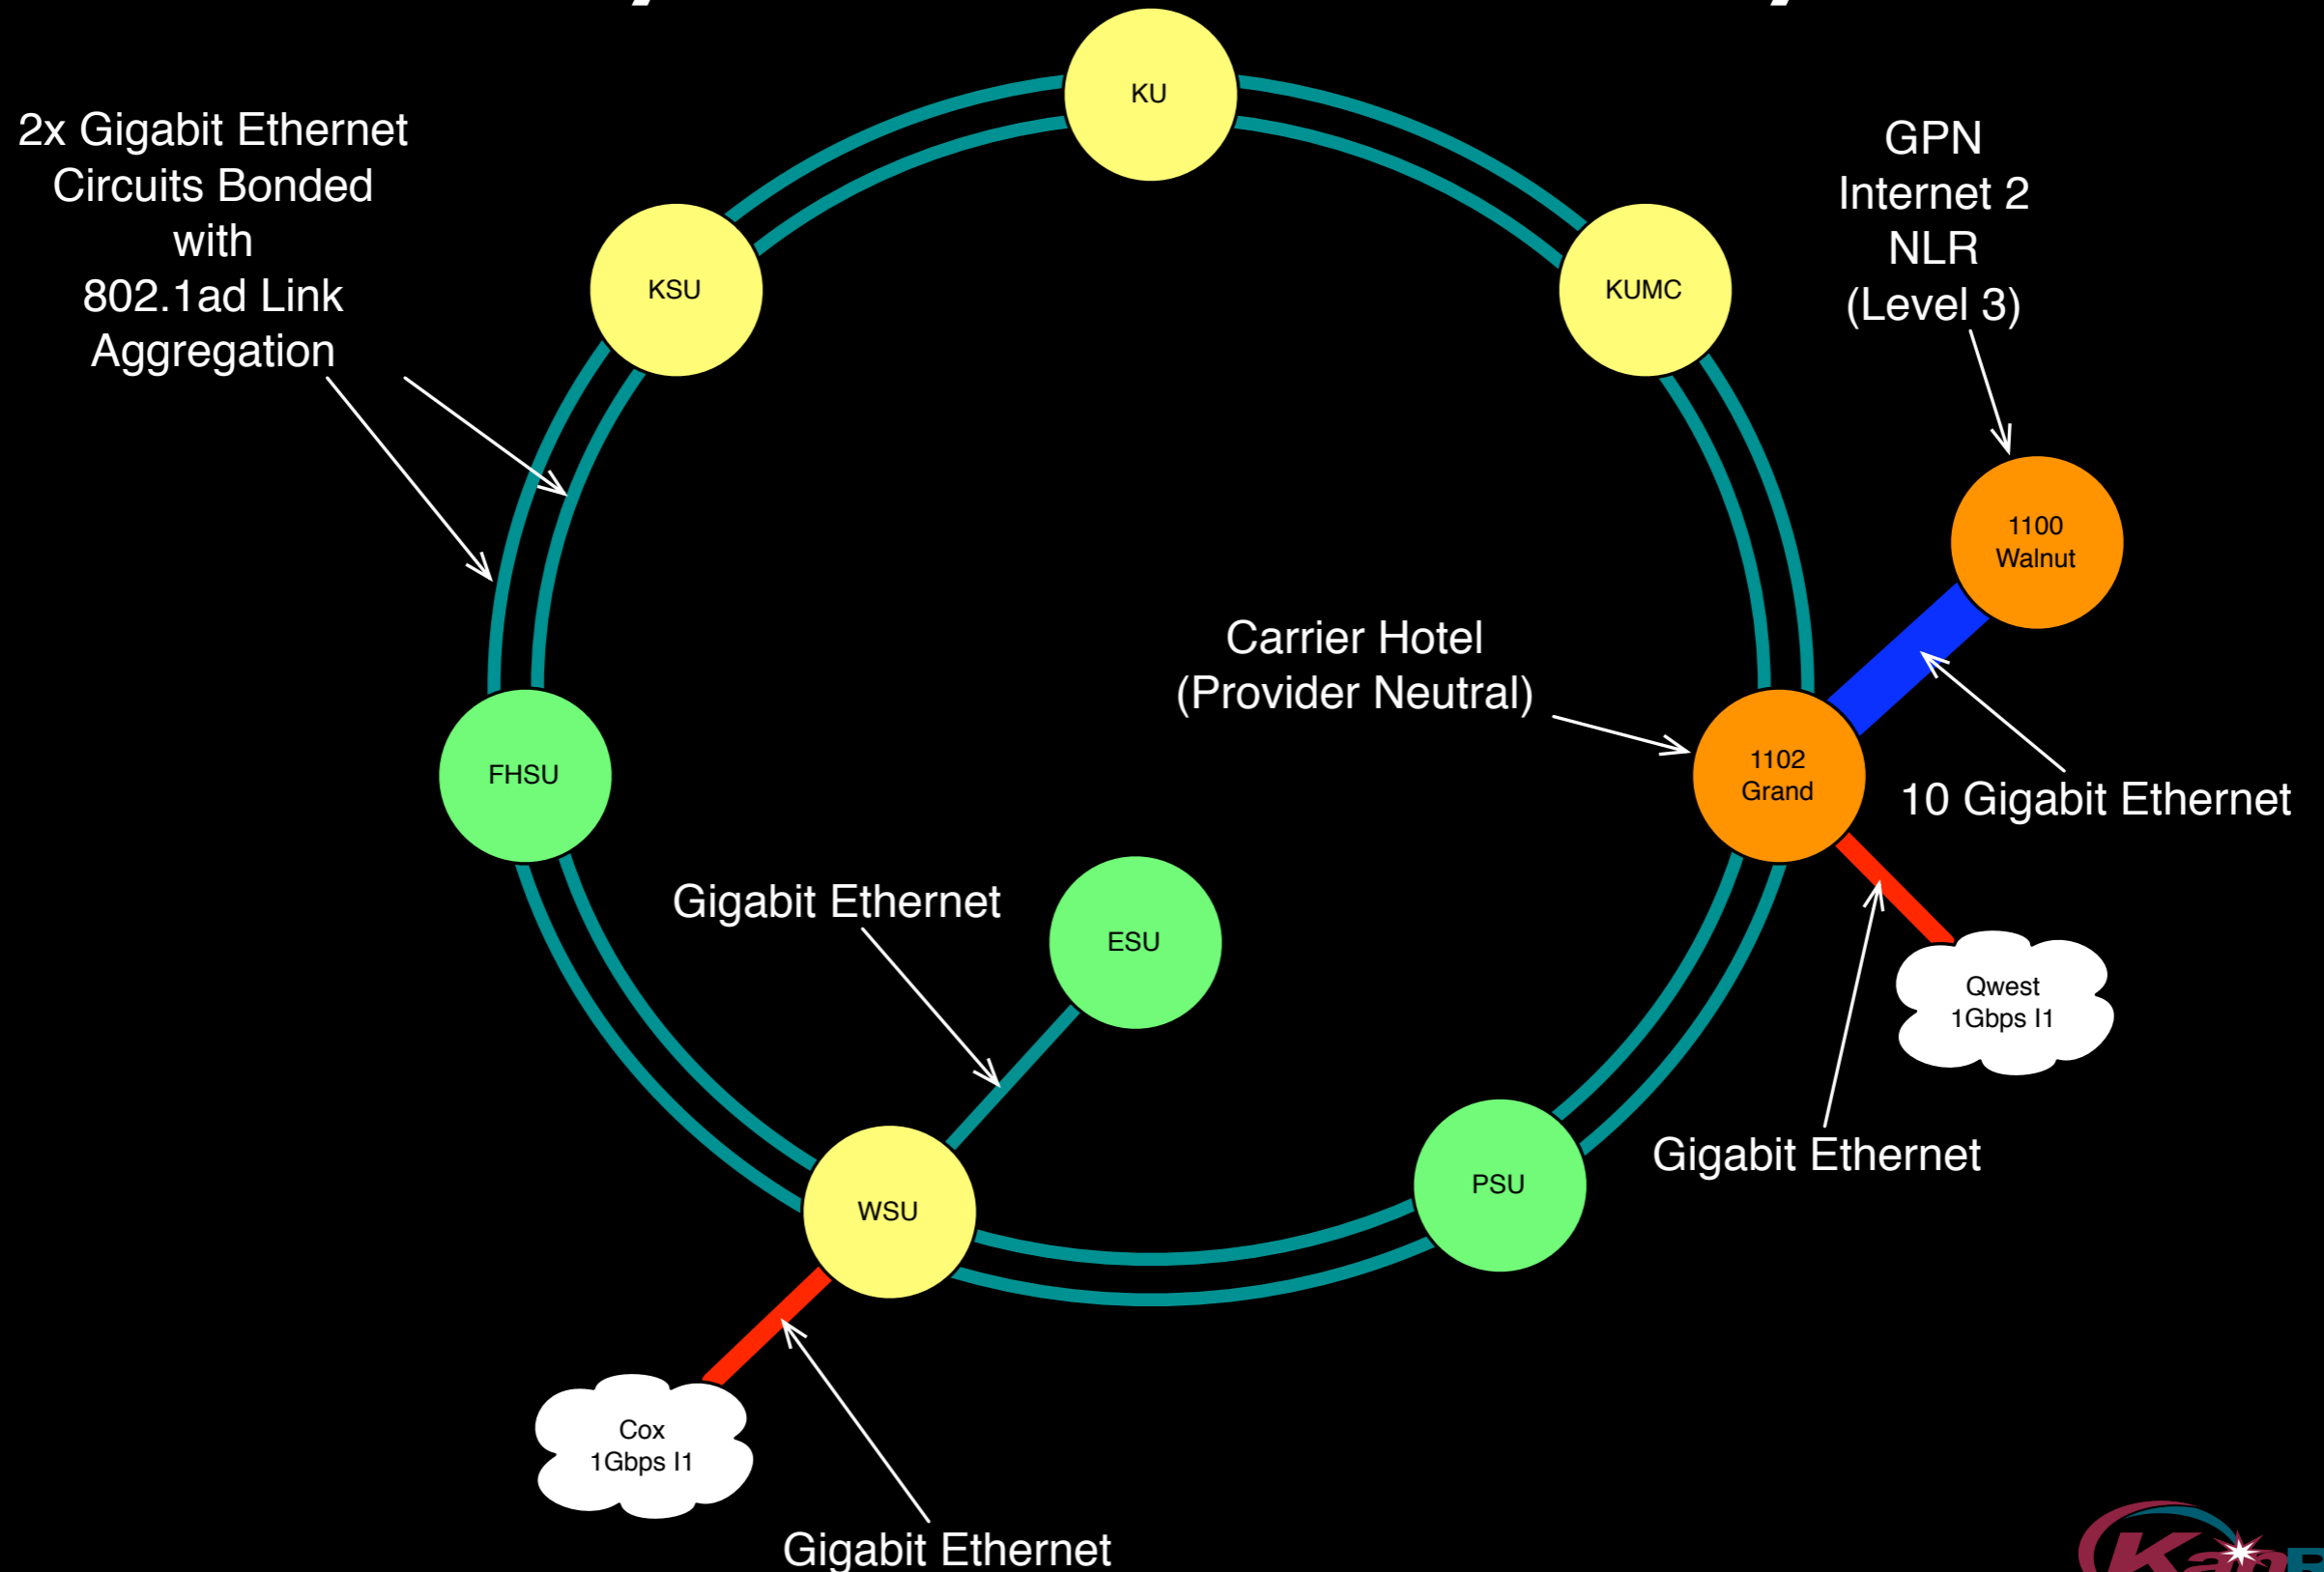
2x Gigabit Ethernet Circuits Bonded with 802.1ad Link Aggregation

KU

KSU

KUMC

GPN
Internet 2
NLR
(Level 3)

1100
Walnut

Carrier Hotel
(Provider Neutral)

1102
Grand

10 Gigabit Ethernet

FHSU

Gigabit Ethernet

ESU

Qwest
1Gbps I1

Gigabit Ethernet

WSU

PSU

Cox
1Gbps I1

Gigabit Ethernet